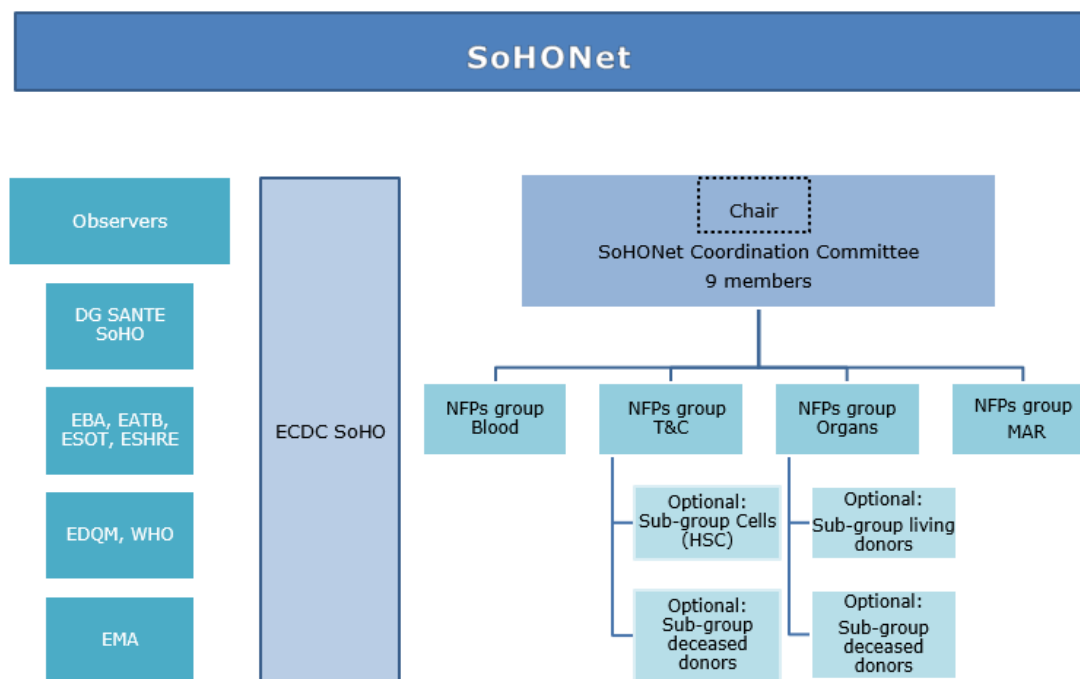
SoHONet

Observers

DG SANTE SoHO

EBA, EATB, ESOT, ESHRE

EDQM, WHO

EMA

ECDC SoHO

Chair

SoHONet Coordination Committee
9 members

NFPs group Blood

NFPs group T&C

NFPs group Organs

NFPs group MAR

Optional: Sub-group Cells (HSC)

Optional: Sub-group deceased donors

Optional: Sub-group living donors

Optional: Sub-group deceased donors